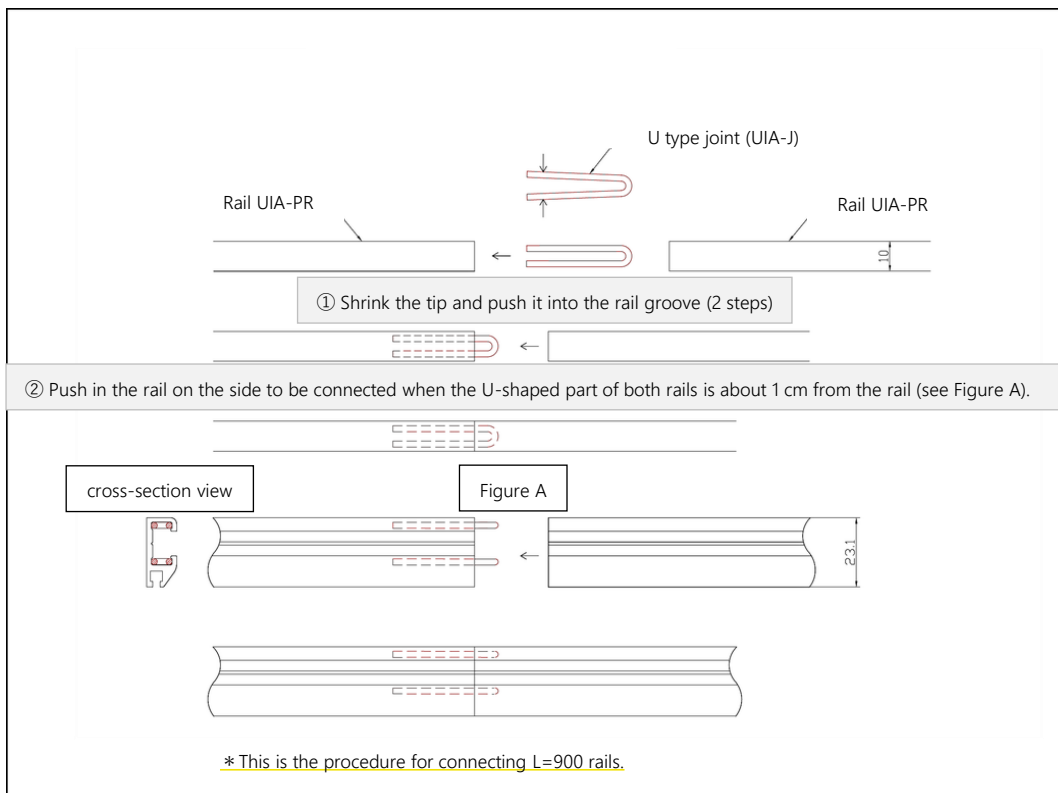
U type joint (UIA-J)

Rail UIA-PR

Rail UIA-PR

10

① Shrink the tip and push it into the rail groove (2 steps)

② Push in the rail on the side to be connected when the U-shaped part of both rails is about 1 cm from the rail (see Figure A).

cross-section view

Figure A

23.1

＊This is the procedure for connecting L=900 rails.